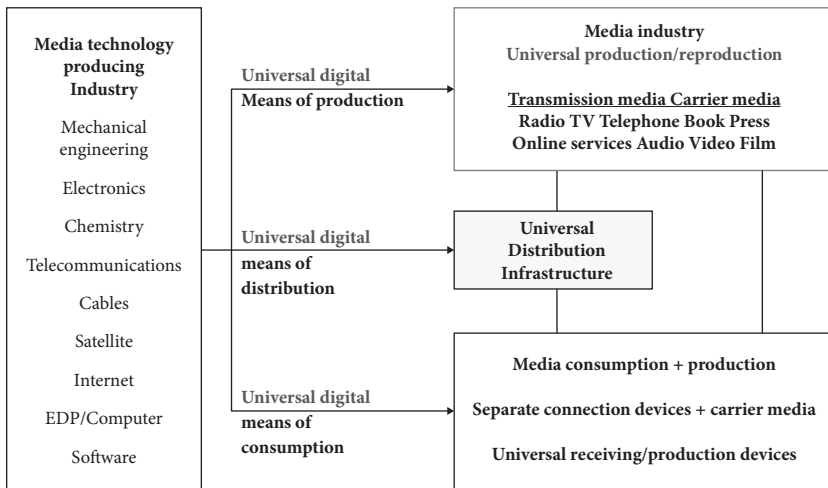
Media technology producing Industry

Mechanical engineering

Electronics

Chemistry

Telecommunications

Cables

Satellite

Internet

EDP/Computer

Software

Universal digital
Means of production

Universal digital
means of distribution

Universal digital
means of consumption

Media industry
Universal production/reproduction

Transmission media Carrier media
Radio TV Telephone Book Press
Online services Audio Video Film

Universal Distribution Infrastructure

Media consumption + production

Separate connection devices + carrier media

Universal receiving/production devices